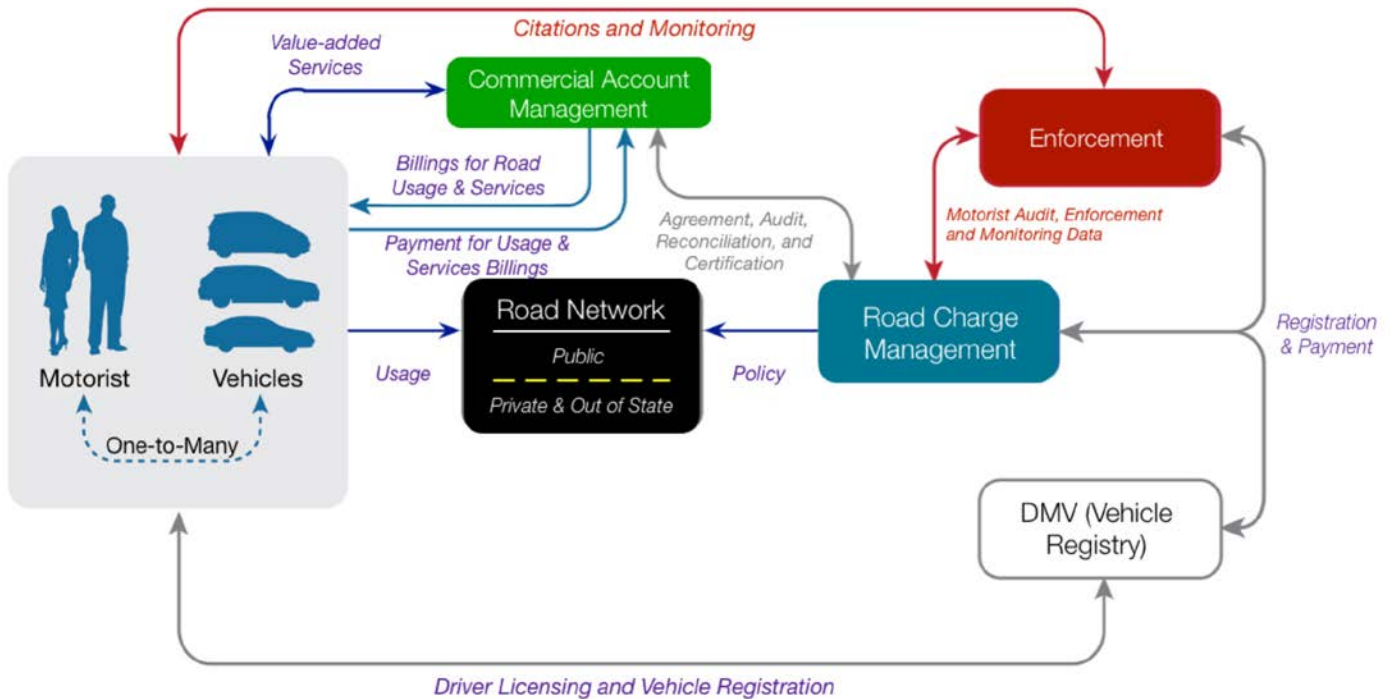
Citations and Monitoring

Value-added Services

Commercial Account Management

Enforcement

Billings for Road Usage & Services

Payment for Usage & Services Billings

Agreement, Audit, Reconciliation, and Certification

Motorist Audit, Enforcement and Monitoring Data

Motorist

Vehicles

One-to-Many

Usage

Road Network

Public

Private & Out of State

Policy

Road Charge Management

Registration & Payment

DMV (Vehicle Registry)

Driver Licensing and Vehicle Registration